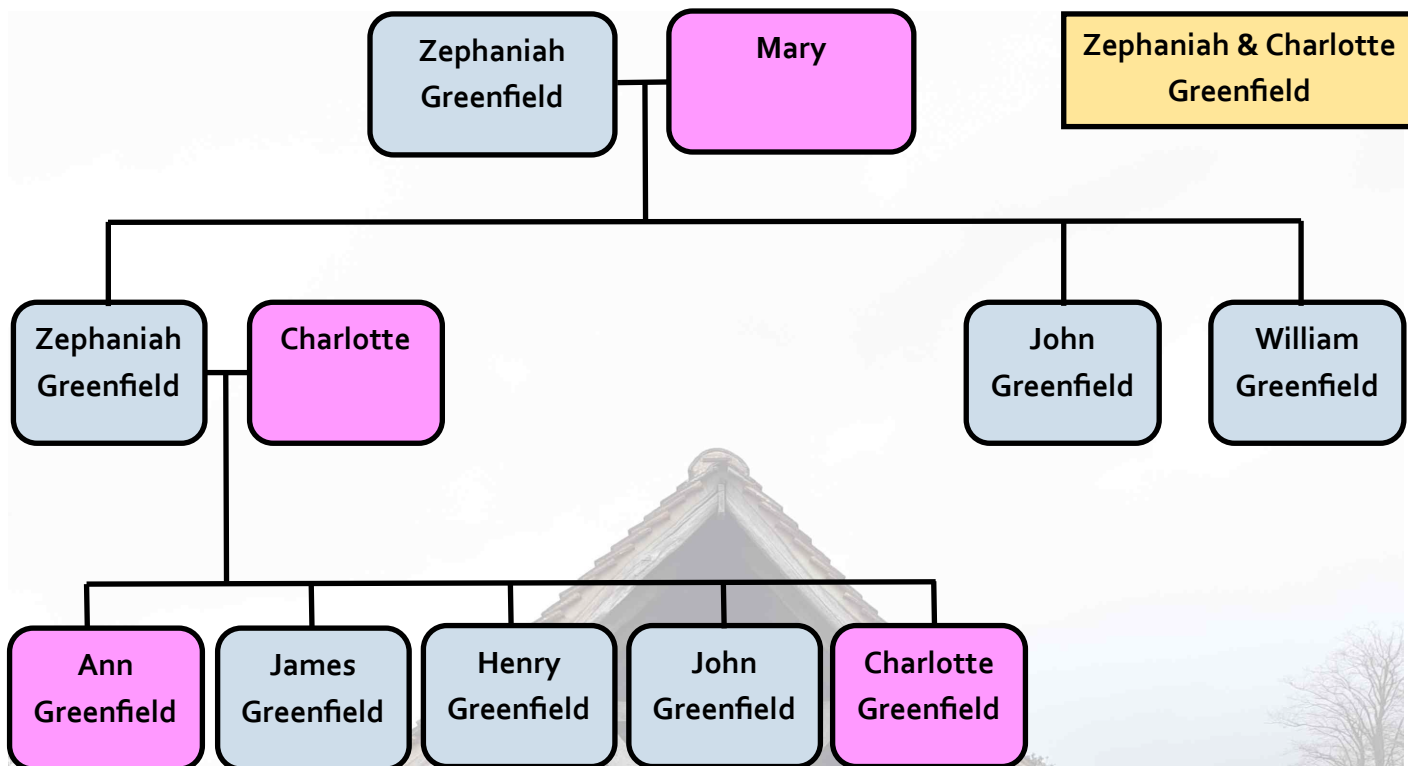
Zephaniah Greenfield

Mary

Zephaniah & Charlotte Greenfield

Zephaniah Greenfield

Charlotte

John Greenfield

William Greenfield

Ann Greenfield

James Greenfield

Henry Greenfield

John Greenfield

Charlotte Greenfield